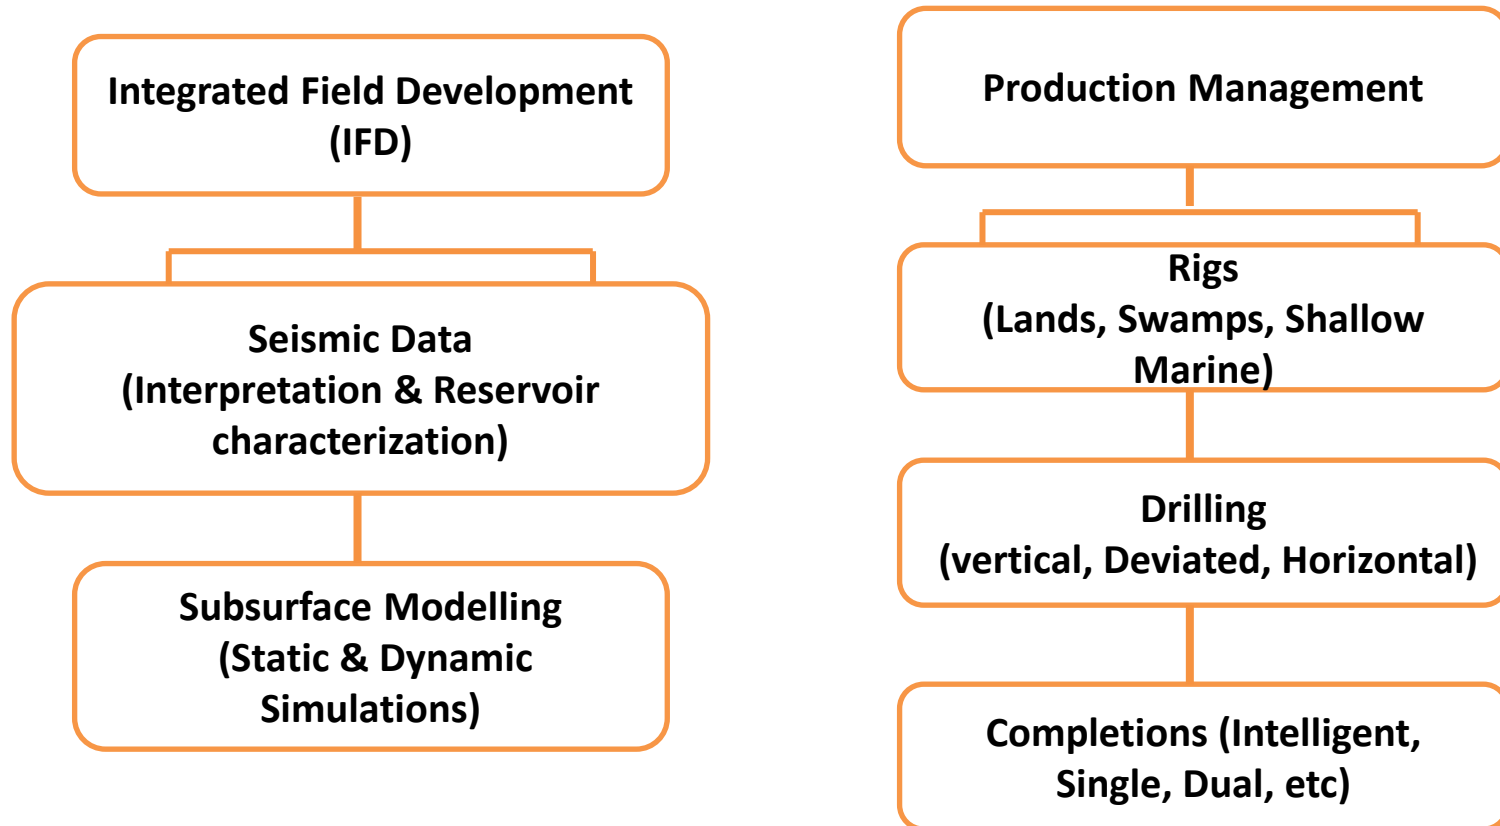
Integrated Field Development (IFD)

Seismic Data (Interpretation & Reservoir characterization)

Subsurface Modelling (Static & Dynamic Simulations)

Production Management

Rigs (Lands, Swamps, Shallow Marine)

Drilling (vertical, Deviated, Horizontal)

Completions (Intelligent, Single, Dual, etc)